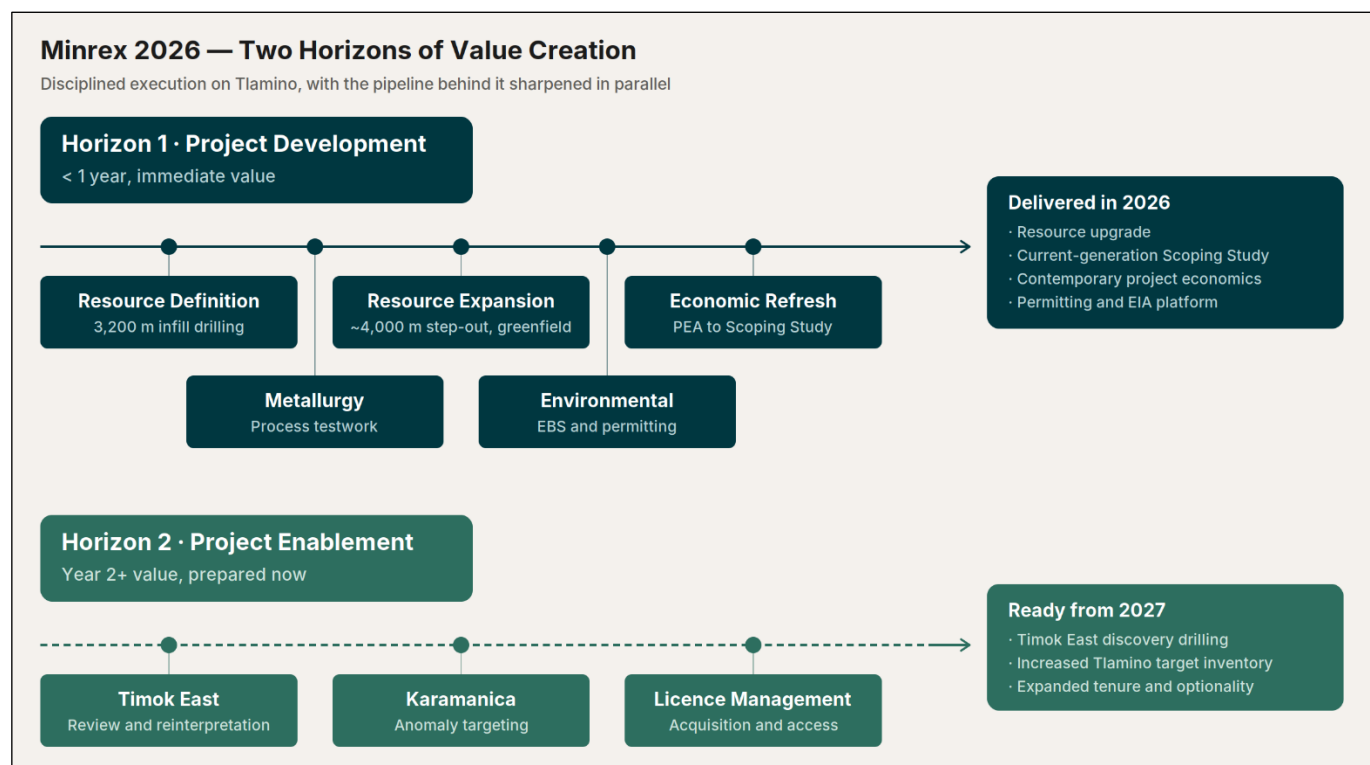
Minrex 2026 — Two Horizons of Value Creation
Disciplined execution on Tlamino, with the pipeline behind it sharpened in parallel

Horizon 1 · Project Development
< 1 year, immediate value

Resource Definition
3,200 m infill drilling

Metallurgy
Process testwork

Resource Expansion
~4,000 m step-out, greenfield

Environmental
EBS and permitting

Economic Refresh
PEA to Scoping Study

Delivered in 2026
· Resource upgrade
· Current-generation Scoping Study
· Contemporary project economics
· Permitting and EIA platform

Horizon 2 · Project Enablement
Year 2+ value, prepared now

Timok East
Review and reinterpretation

Karamanica
Anomaly targeting

Licence Management
Acquisition and access

Ready from 2027
· Timok East discovery drilling
· Increased Tlamino target inventory
· Expanded tenure and optionality